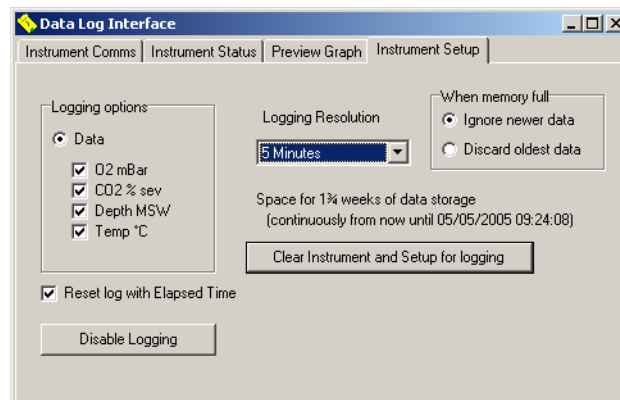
Data Log Interface

Instrument Comms | Instrument Status | Preview Graph | Instrument Setup

Logging options

Data

O2 mBar

CO2 % sev

Depth MSW

Temp °C

Logging Resolution

5 Minutes

When memory full

Ignore newer data

Discard oldest data

Space for 1¾ weeks of data storage (continuously from now until 05/05/2005 09:24:08)

Clear Instrument and Setup for logging

Reset log with Elapsed Time

Disable Logging